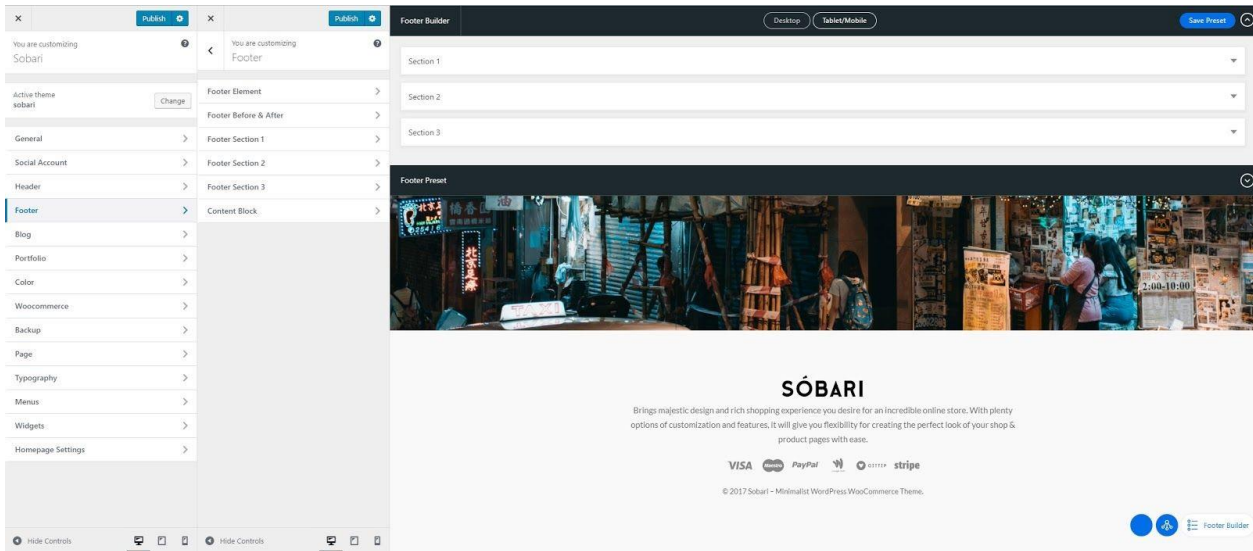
×
Publish

You are customizing
Sobari

Active theme
sobari
Change

General
Social Account
Header
Footer
Blog
Portfolio
Color
Woocommerce
Backup
Page
Typography
Menus
Widgets
Homepage Settings

Hide Controls

×
Publish

You are customizing
Footer

Footer Element
Footer Before & After
Footer Section 1
Footer Section 2
Footer Section 3
Content Block

Hide Controls

Footer Builder
Desktop
Tablet/Mobile
Save Preset

Section 1
Section 2
Section 3

Footer Preset

SÓBARI

Brings majestic design and rich shopping experience you desire for an incredible online store. With plenty options of customization and features, it will give you flexibility for creating the perfect look of your shop & product pages with ease.

VISA PayPal stripe

© 2017 Sobari – Minimalist WordPress WooCommerce Theme.

Footer Builder